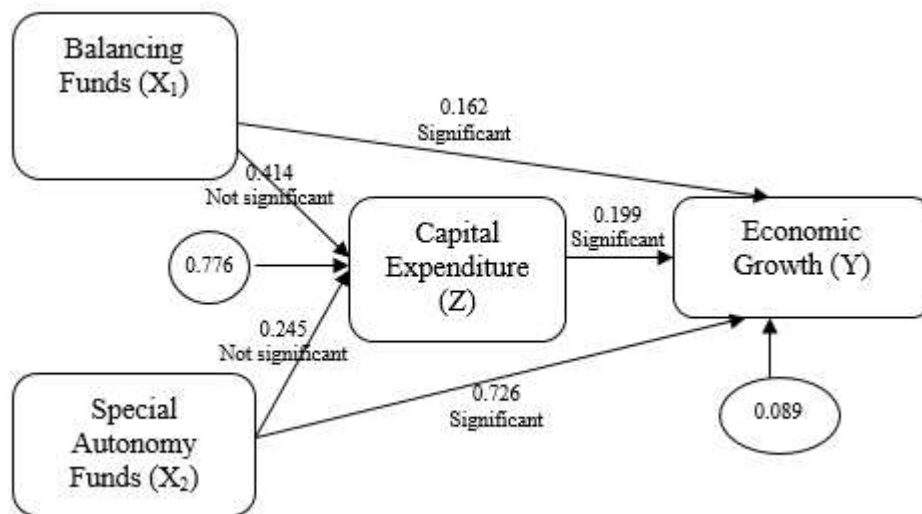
Balancing Funds ($X_1$)

0.162
Significant

0.414
Not significant

0.776

Capital Expenditure (Z)

0.199
Significant

Economic Growth (Y)

0.245
Not significant

Special Autonomy Funds ($X_2$)

0.726
Significant

0.089